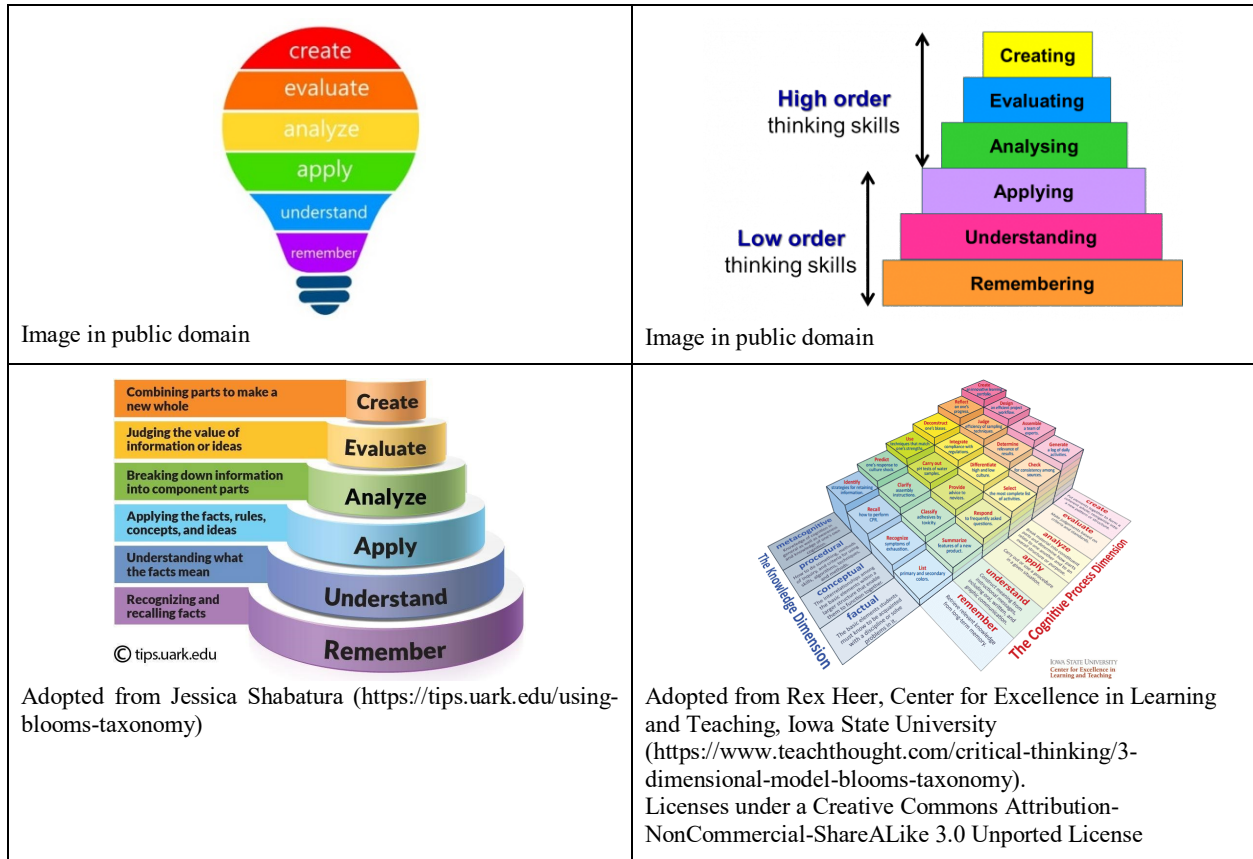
| create evaluate analyze apply understand remember Image in public domain | High order thinking skills Low order thinking skills Creating Evaluating Analysing Applying Understanding Remembering Image in public domain |
|---|---|
| Combining parts to make a new whole — Create; Judging the value of information or ideas — Evaluate; Breaking down information into component parts — Analyze; Applying the facts, rules, concepts, and ideas — Apply; Understanding what the facts mean — Understand; Recognizing and recalling facts — Remember; © tips.uark.edu Adopted from Jessica Shabatura (https://tips.uark.edu/using-blooms-taxonomy) | metacognitive procedural conceptual factual The Knowledge Dimension create evaluate analyze apply understand remember The Cognitive Process Dimension Recall Identify Predict Use Deconstruct Reflect Create Design Judge Integrate Assemble Generate Determine Differentiate Carry out Clarify Recognize Classify Provide Select Check Respond Summarize List IOWA STATE UNIVERSITY Center for Excellence in Learning and Teaching Adopted from Rex Heer, Center for Excellence in Learning and Teaching, Iowa State University (https://www.teachthought.com/critical-thinking/3-dimensional-model-blooms-taxonomy). Licenses under a Creative Commons Attribution-NonCommercial-ShareALike 3.0 Unported License |